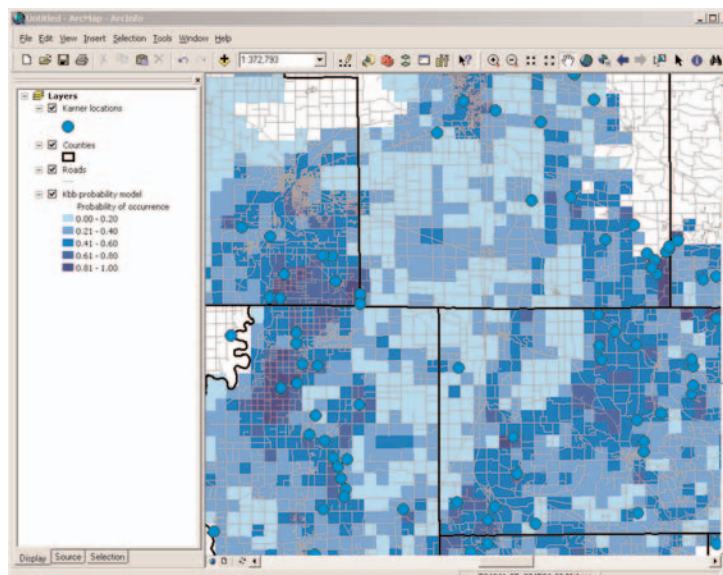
Untitled - ArcMap - ArcInfo

File Edit View Insert Selection Tools Window Help

1:372,793

Layers
Karner locations
Counties
Roads
Kbb probability model
Probability of occurrence
0.00 - 0.20
0.21 - 0.40
0.41 - 0.60
0.61 - 0.80
0.81 - 1.00

Display Source Selection